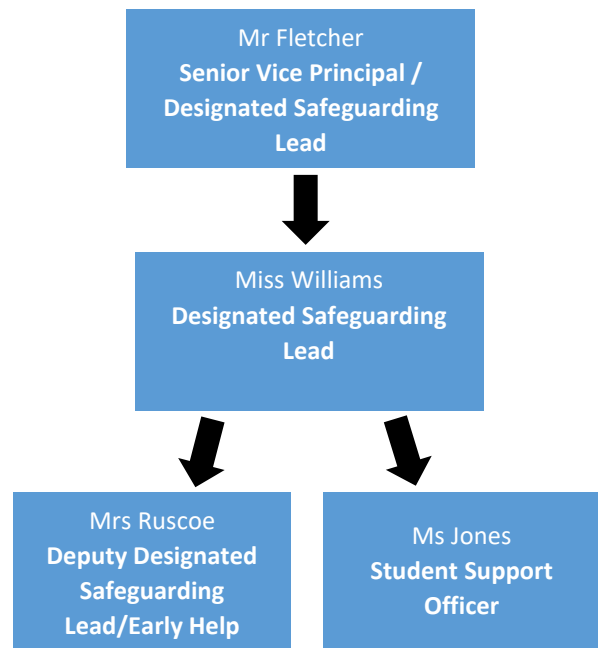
Mr Fletcher
**Senior Vice Principal / Designated Safeguarding Lead**

Miss Williams
**Designated Safeguarding Lead**

Mrs Ruscoe
**Deputy Designated Safeguarding Lead/Early Help**

Ms Jones
**Student Support Officer**